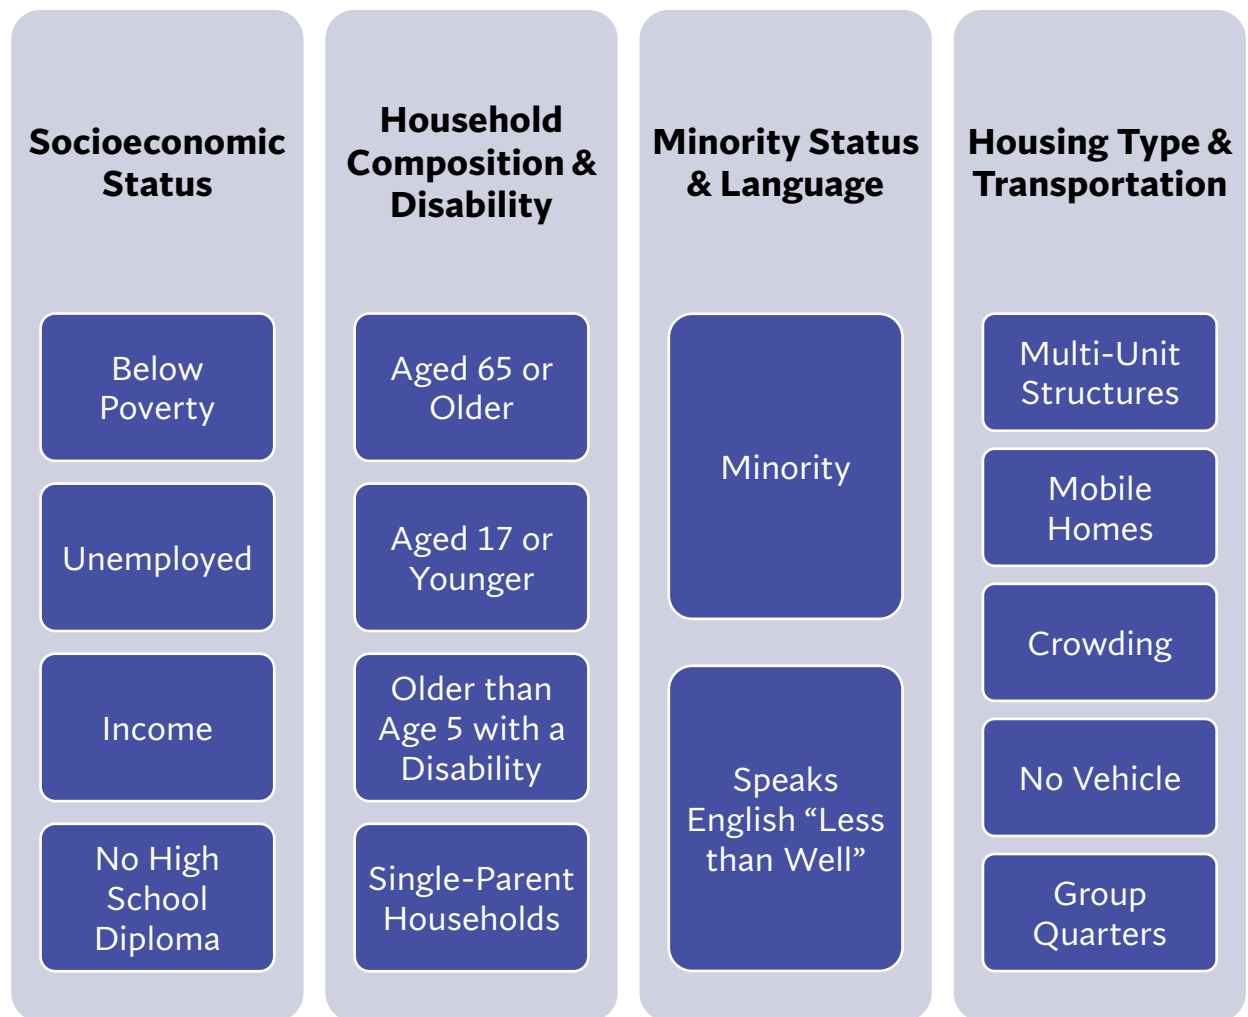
Socioeconomic Status

Below Poverty

Unemployed

Income

No High School Diploma

Household Composition & Disability

Aged 65 or Older

Aged 17 or Younger

Older than Age 5 with a Disability

Single-Parent Households

Minority Status & Language

Minority

Speaks English “Less than Well”

Housing Type & Transportation

Multi-Unit Structures

Mobile Homes

Crowding

No Vehicle

Group Quarters